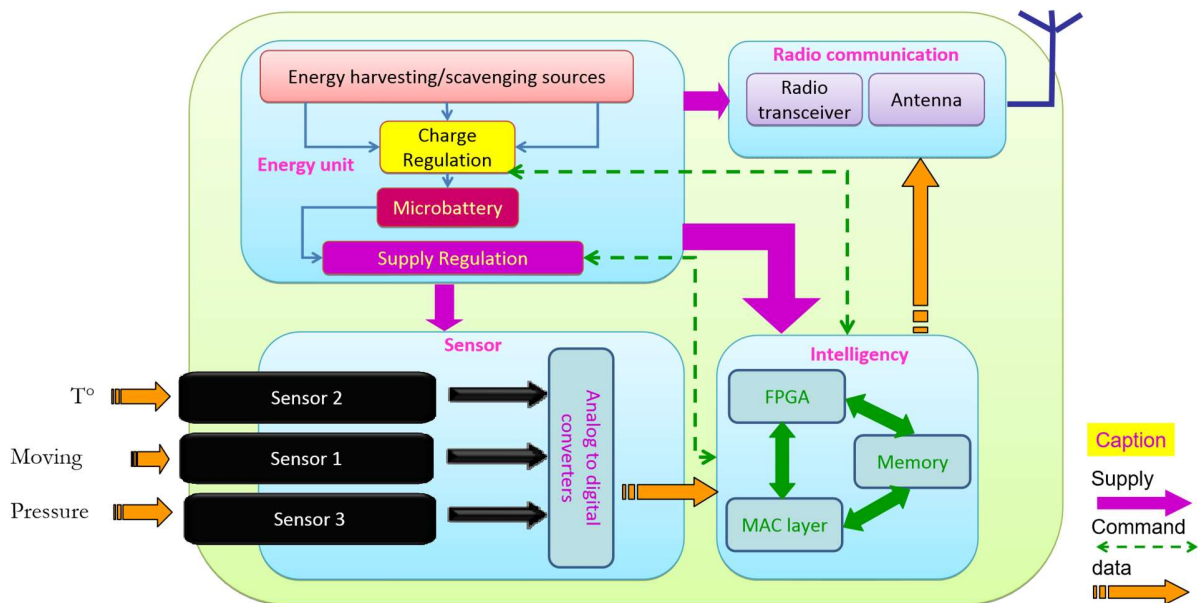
Energy harvesting/scavenging sources

Charge Regulation

Energy unit

Microbattery

Supply Regulation

Radio communication

Radio transceiver

Antenna

Sensor

T°

Sensor 2

Moving

Sensor 1

Pressure

Sensor 3

Analog to digital converters

Intelligency

FPGA

Memory

MAC layer

Caption

Supply

Command

data